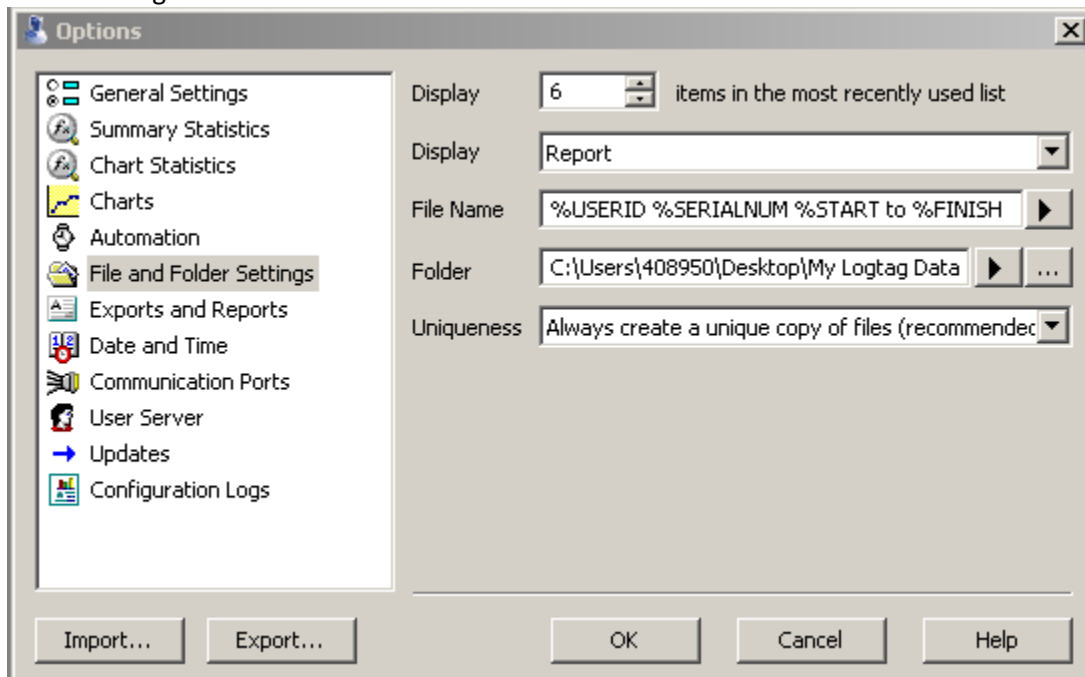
Options

General Settings
Summary Statistics
Chart Statistics
Charts
Automation
File and Folder Settings
Exports and Reports
Date and Time
Communication Ports
User Server
Updates
Configuration Logs

Display 6 items in the most recently used list
Display Report
File Name %USERID %SERIALNUM %START to %FINISH
Folder C:\Users\408950\Desktop\My Logtag Data ...
Uniqueness Always create a unique copy of files (recommendec

Import... Export... OK Cancel Help